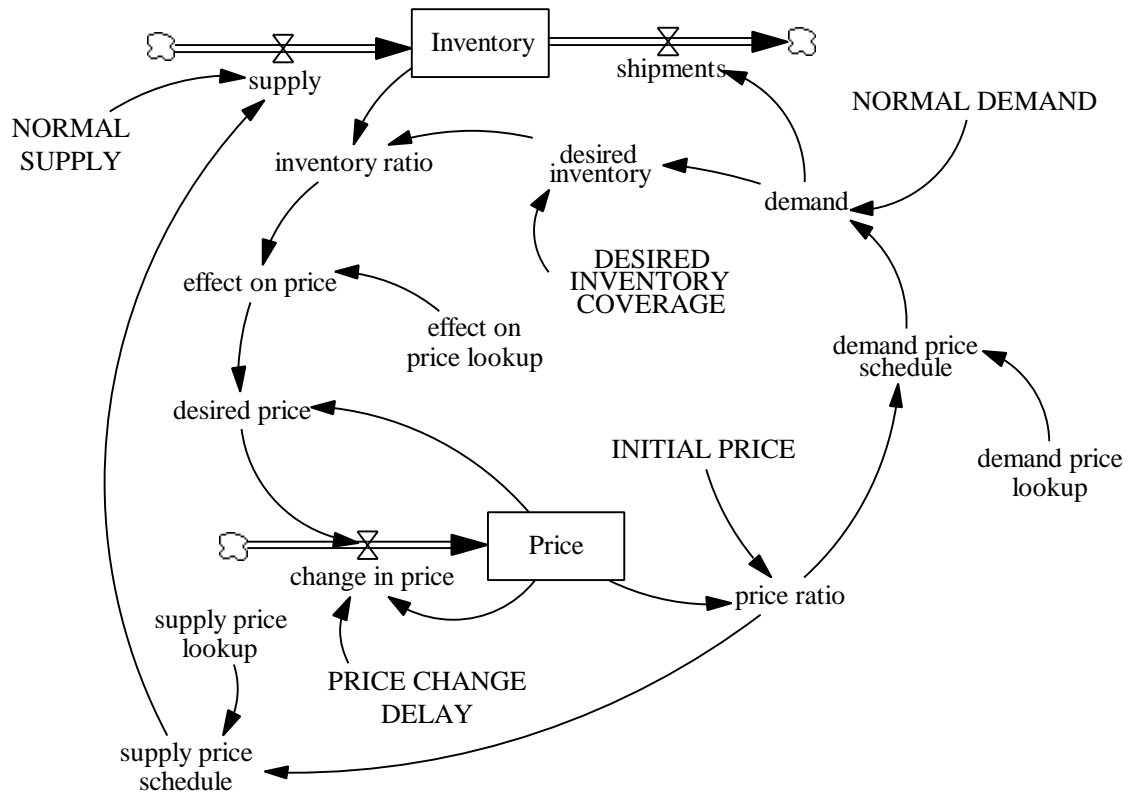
Inventory
supply
shipments
NORMAL SUPPLY
NORMAL DEMAND
inventory ratio
desired inventory
demand
DESIRED INVENTORY COVERAGE
effect on price
effect on price lookup
demand price schedule
desired price
INITIAL PRICE
demand price lookup
Price
change in price
price ratio
supply price lookup
PRICE CHANGE DELAY
supply price schedule